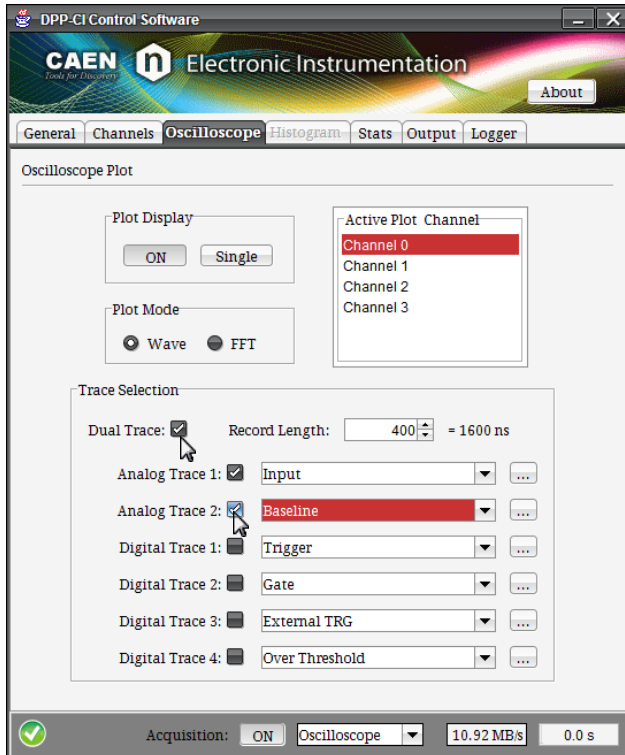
DPP-CI Control Software

CAEN
Tools for Discovery
Electronic Instrumentation
About

General | Channels | Oscilloscope | Histogram | Stats | Output | Logger

Oscilloscope Plot

Plot Display
ON
Single

Active Plot Channel
Channel 0
Channel 1
Channel 2
Channel 3

Plot Mode
Wave
FFT

Trace Selection
Dual Trace:
Record Length: 400 = 1600 ns

Analog Trace 1: Input ...
Analog Trace 2: Baseline ...
Digital Trace 1: Trigger ...
Digital Trace 2: Gate ...
Digital Trace 3: External TRG ...
Digital Trace 4: Over Threshold ...

Acquisition: ON Oscilloscope 10.92 MB/s 0.0 s